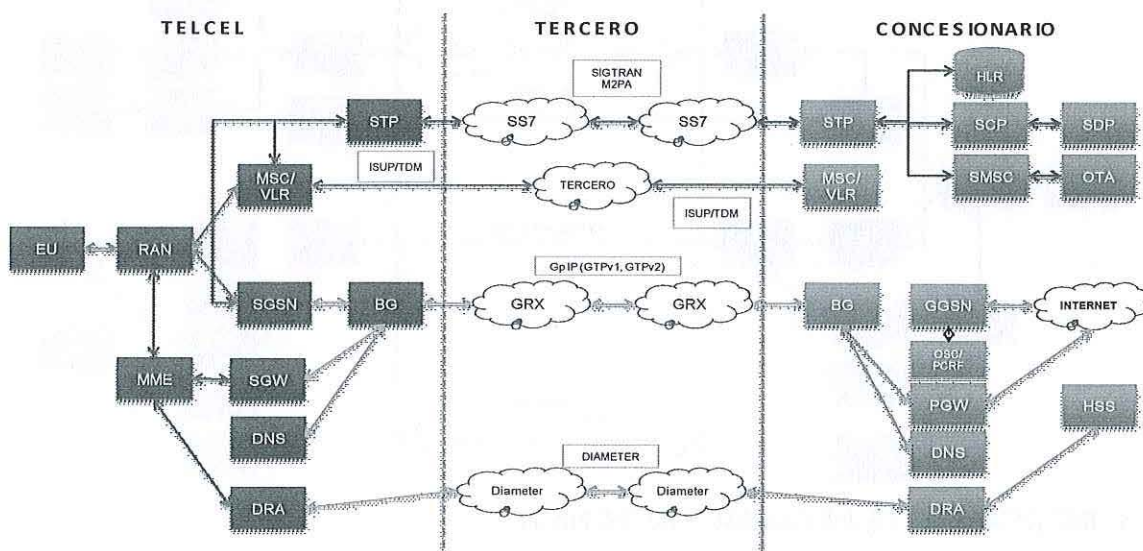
TELCEL

TERCERO

CONCESIONARIO

SIGTRAN
M2PA

HLR

STP

SS7

SS7

STP

SCP

SDP

ISUP/TDM

MSC/
VLR

TERCERO

MSC/
VLR

SMSC

OTA

ISUP/TDM

EU

RAN

GpIP (GTPv1, GTPv2)

SGSN

BG

GRX

GRX

BG

GGSN

INTERNET

OSC/
PCRF

MME

SGW

PGW

HSS

DNS

DNS

DIAMETER

DRA

Diameter

Diameter

DRA